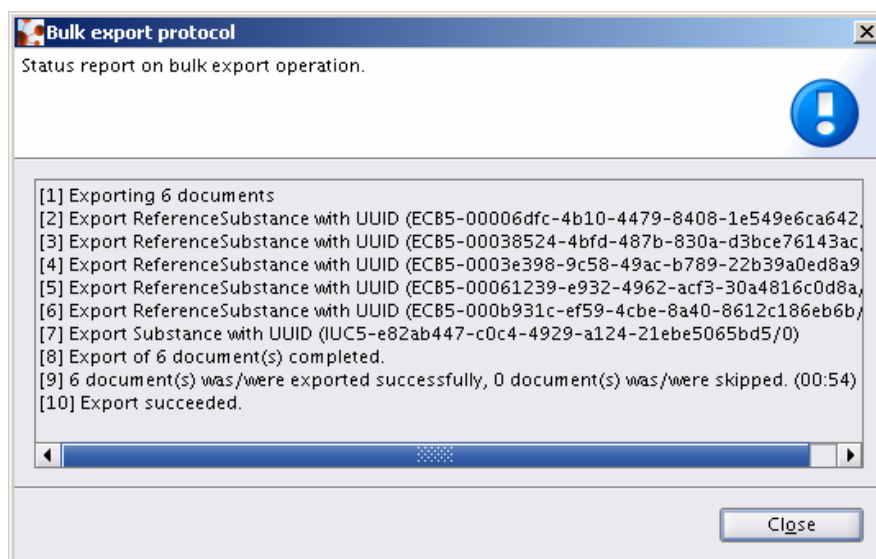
Bulk export protocol

Status report on bulk export operation.

[1] Exporting 6 documents
[2] Export ReferenceSubstance with UUID (ECB5-00006dfc-4b10-4479-8408-1e549e6ca642,
[3] Export ReferenceSubstance with UUID (ECB5-00038524-4bfd-487b-830a-d3bce76143ac,
[4] Export ReferenceSubstance with UUID (ECB5-0003e398-9c58-49ac-b789-22b39a0ed8a9
[5] Export ReferenceSubstance with UUID (ECB5-00061239-e932-4962-acf3-30a4816c0d8a,
[6] Export ReferenceSubstance with UUID (ECB5-000b931c-ef59-4cbe-8a40-8612c186eb6b/
[7] Export Substance with UUID (IUC5-e82ab447-c0c4-4929-a124-21ebe5065bd5/0)
[8] Export of 6 document(s) completed.
[9] 6 document(s) was/were exported successfully, 0 document(s) was/were skipped. (00:54)
[10] Export succeeded.

Close